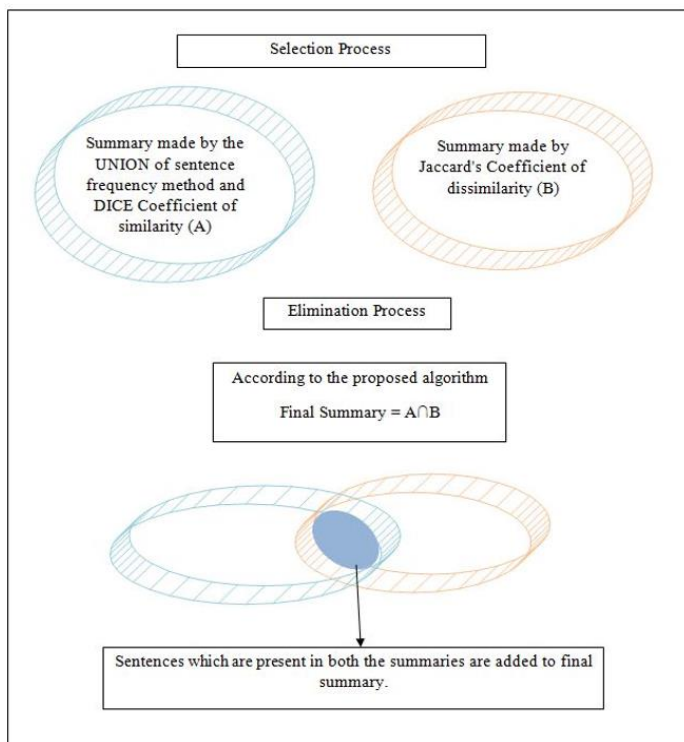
Selection Process

Summary made by the UNION of sentence frequency method and DICE Coefficient of similarity (A)

Summary made by Jaccard's Coefficient of dissimilarity (B)

Elimination Process

According to the proposed algorithm

Final Summary = $A \cap B$

Sentences which are present in both the summaries are added to final summary.